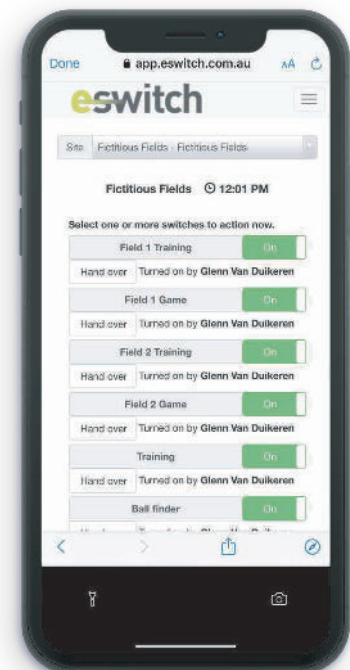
Done app.eswitch.com.au AA

eswitch

Site Fictitious Fields - Fictitious Fields

Fictitious Fields 12:01 PM

Select one or more switches to action now.

Field 1 Training On
Hand over Turned on by Glenn Van Duikeren

Field 1 Game On
Hand over Turned on by Glenn Van Duikeren

Field 2 Training On
Hand over Turned on by Glenn Van Duikeren

Field 2 Game On
Hand over Turned on by Glenn Van Duikeren

Training On
Hand over Turned on by Glenn Van Duikeren

Ball finder On
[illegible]